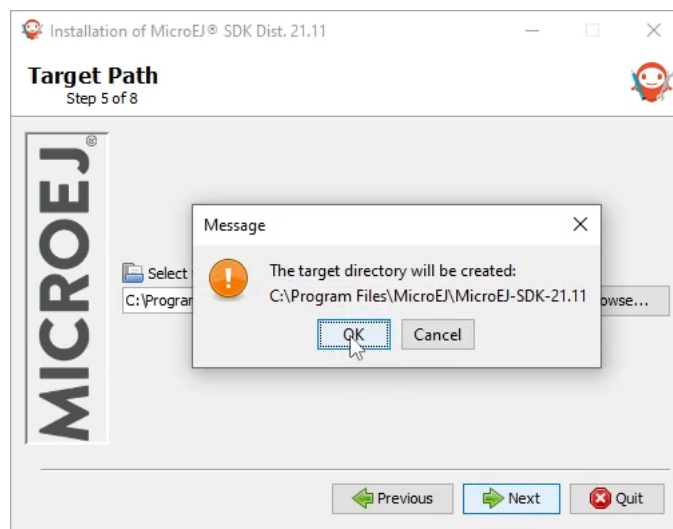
Installation of MicroEJ® SDK Dist. 21.11

Target Path
Step 5 of 8

MICROEJ®

Select
C:\Program
owse...

Message

The target directory will be created:
C:\Program Files\MicroEJ\MicroEJ-SDK-21.11

OK Cancel

Previous Next Quit